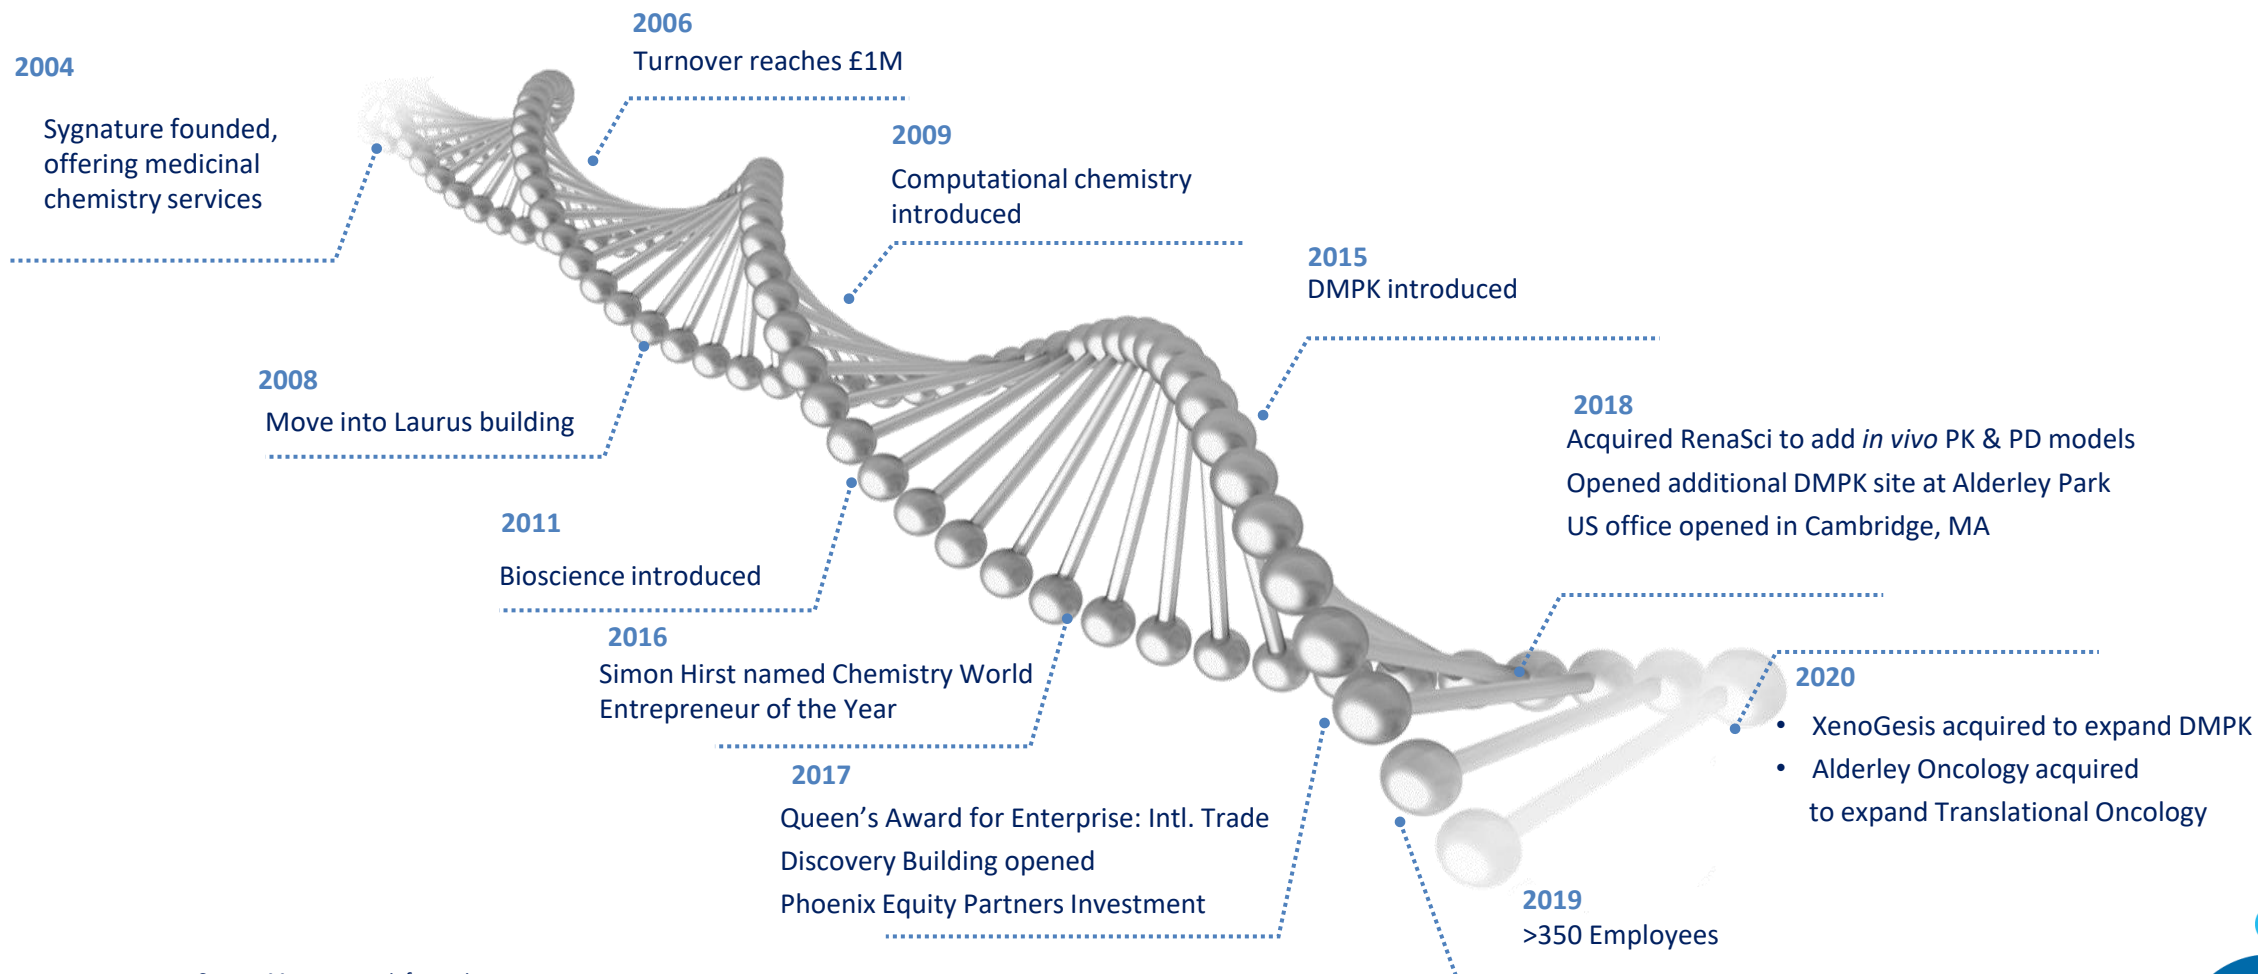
2004

Sygnature founded, offering medicinal chemistry services

2006

Turnover reaches £1M

2009

Computational chemistry introduced

2015

DMPK introduced

2008

Move into Laurus building

2018

Acquired RenaSci to add *in vivo* PK & PD models

Opened additional DMPK site at Alderley Park

US office opened in Cambridge, MA

2011

Bioscience introduced

2016

Simon Hirst named Chemistry World Entrepreneur of the Year

2020

• XenoGesis acquired to expand DMPK

• Alderley Oncology acquired to expand Translational Oncology

2017

Queen's Award for Enterprise: Intl. Trade

Discovery Building opened

Phoenix Equity Partners Investment

2019

>350 Employees

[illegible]